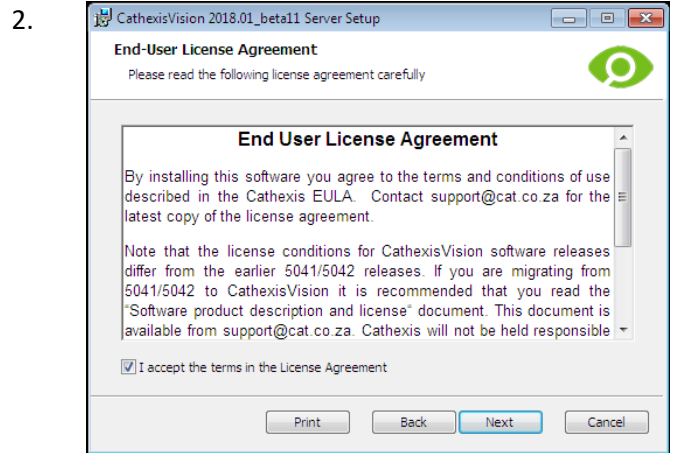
2.

CathexisVision 2018.01_beta11 Server Setup

End-User License Agreement

Please read the following license agreement carefully

End User License Agreement

By installing this software you agree to the terms and conditions of use described in the Cathexis EULA. Contact support@cat.co.za for the latest copy of the license agreement.

Note that the license conditions for CathexisVision software releases differ from the earlier 5041/5042 releases. If you are migrating from 5041/5042 to CathexisVision it is recommended that you read the "Software product description and license" document. This document is available from support@cat.co.za. Cathexis will not be held responsible

I accept the terms in the License Agreement

Print Back Next Cancel